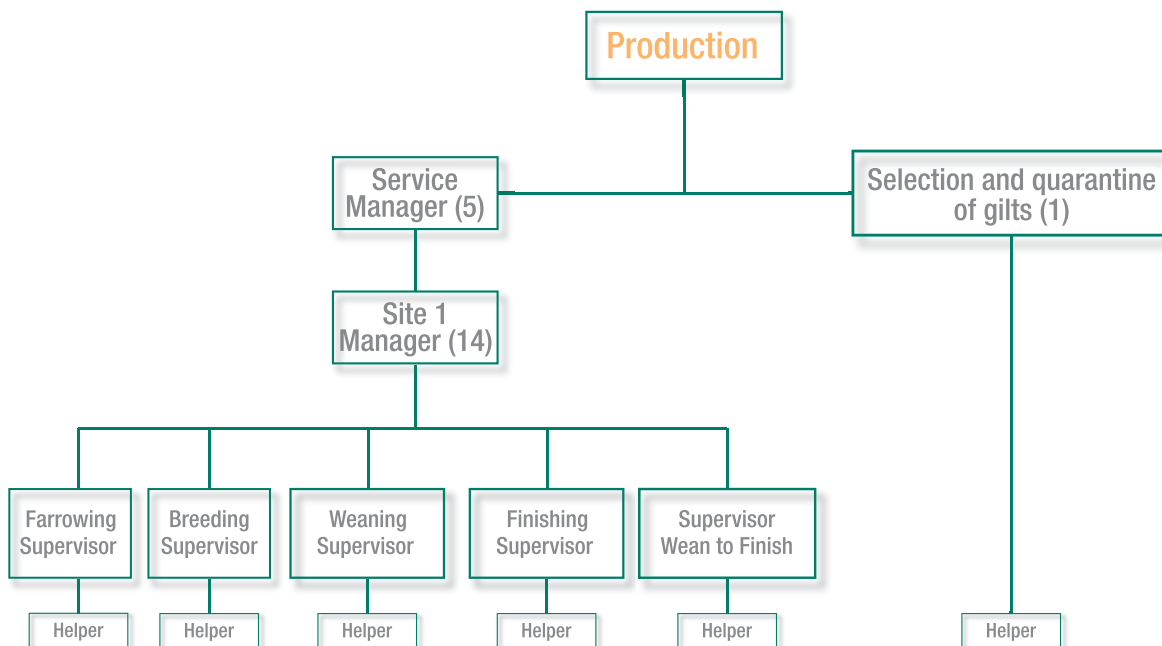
Production

Service Manager (5)

Selection and quarantine of gilts (1)

Site 1 Manager (14)

Farrowing Supervisor

Breeding Supervisor

Weaning Supervisor

Finishing Supervisor

Supervisor Wean to Finish

Helper

Helper

Helper

Helper

Helper

Helper